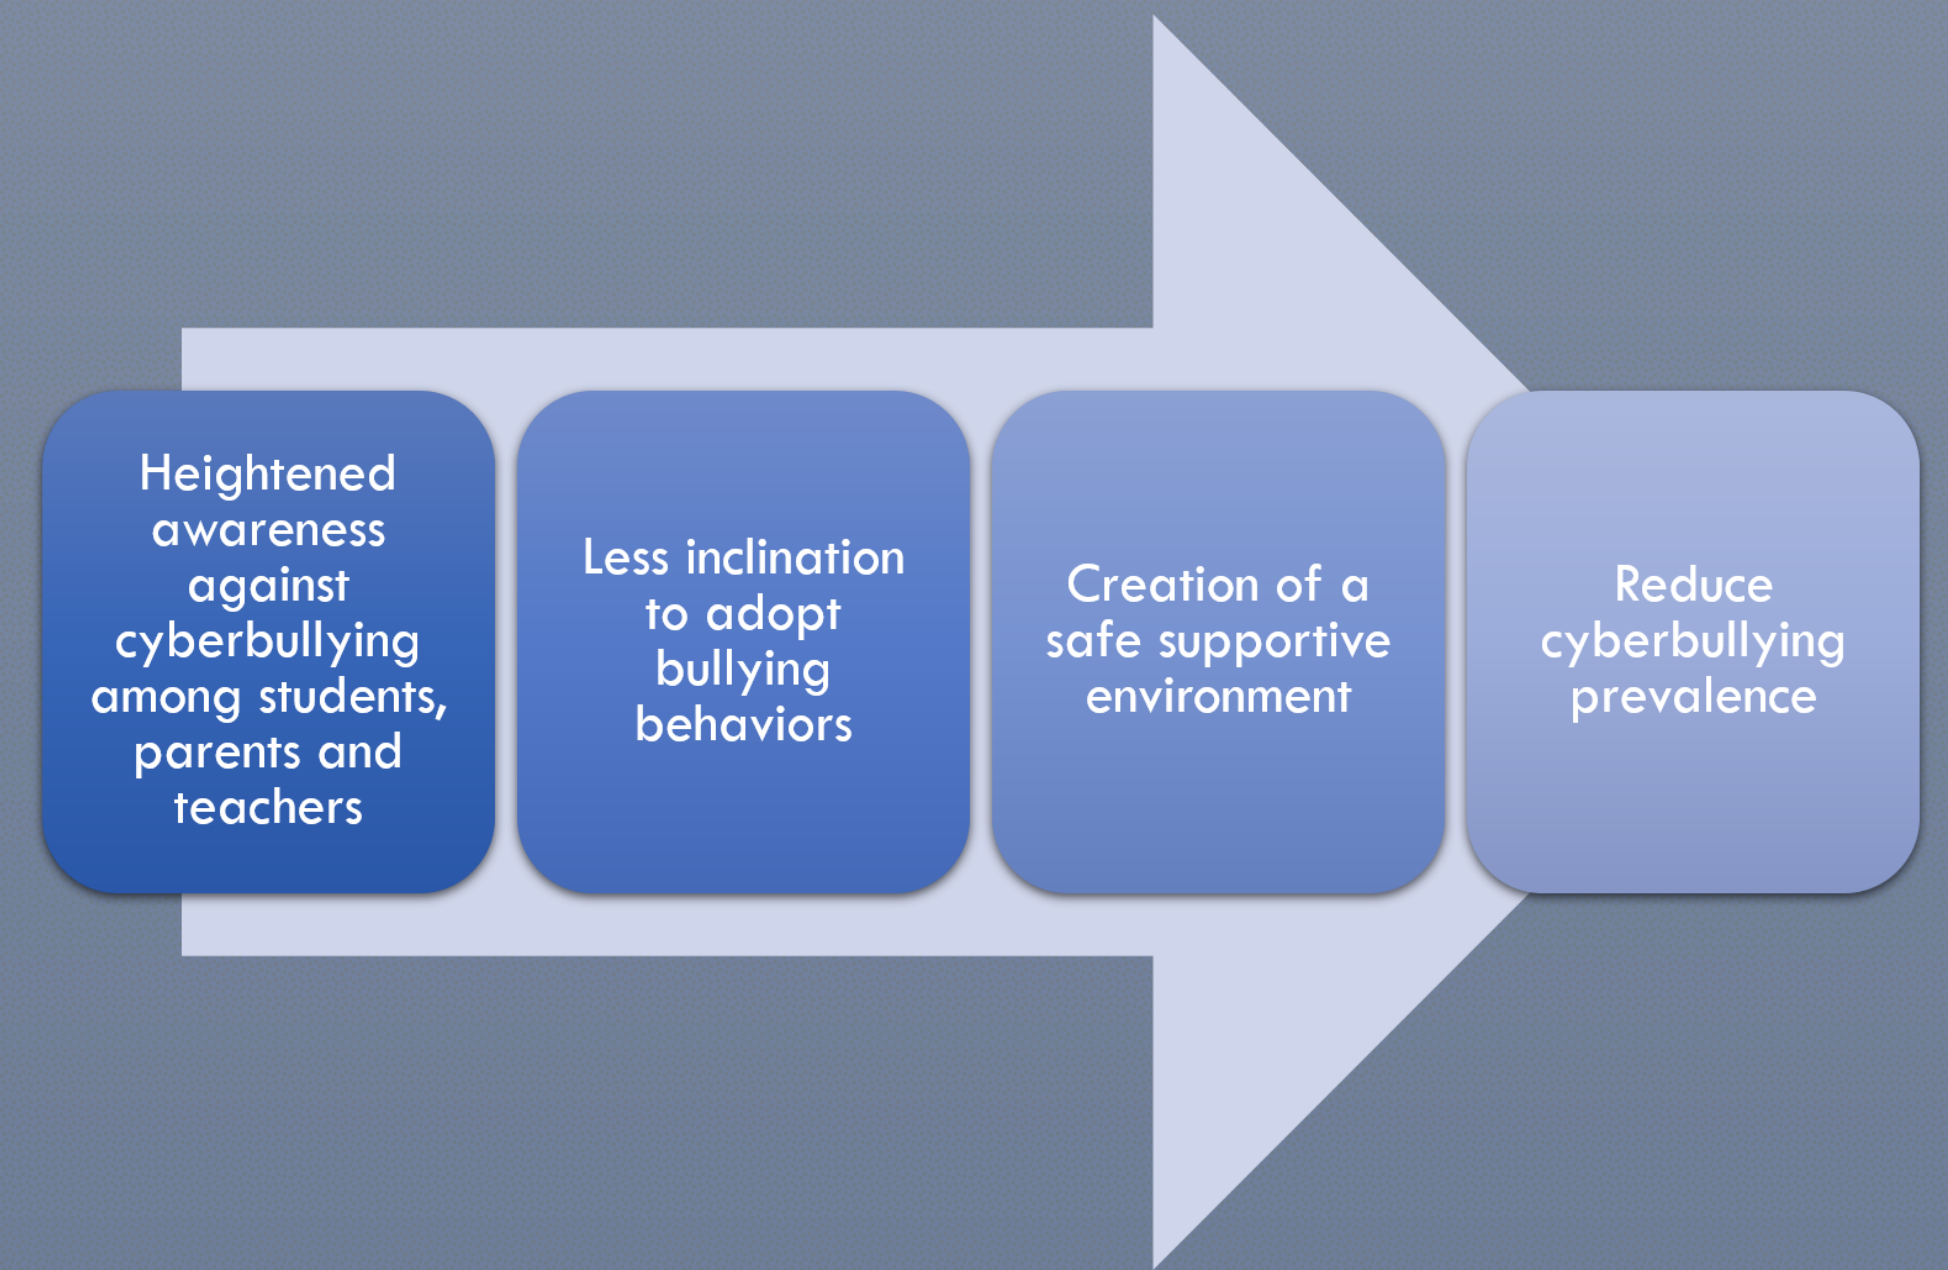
Heightened awareness against cyberbullying among students, parents and teachers

Less inclination to adopt bullying behaviors

Creation of a safe supportive environment

Reduce cyberbullying prevalence